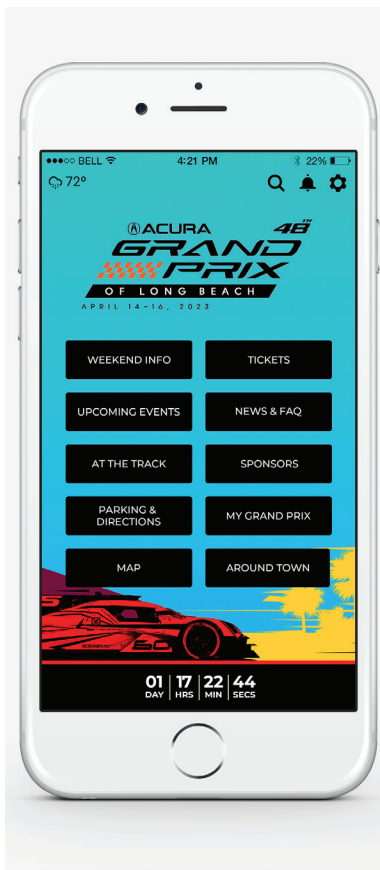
●●●○○ BELL 4:21 PM 22%

72°

ACURA 48TH GRAND PRIX OF LONG BEACH

APRIL 14-16, 2023

WEEKEND INFO

TICKETS

UPCOMING EVENTS

NEWS & FAQ

AT THE TRACK

SPONSORS

PARKING & DIRECTIONS

MY GRAND PRIX

MAP

AROUND TOWN

01 DAY | 17 HRS | 22 MIN | 44 SECS